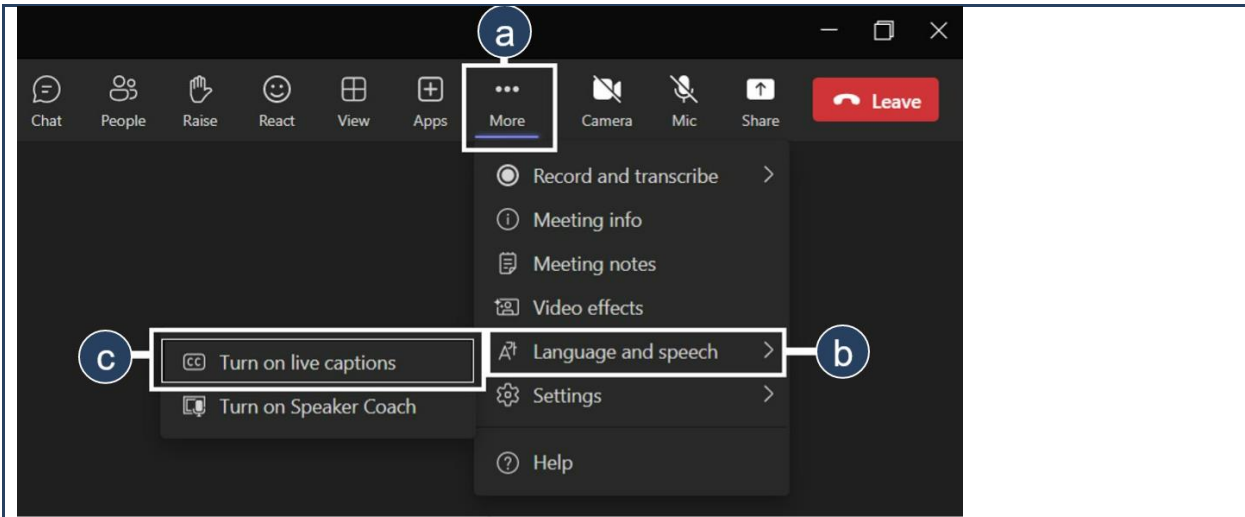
a

Chat People Raise React View Apps More Camera Mic Share Leave

Record and transcribe
Meeting info
Meeting notes
Video effects
Language and speech
Settings
Help

c Turn on live captions
Turn on Speaker Coach

b